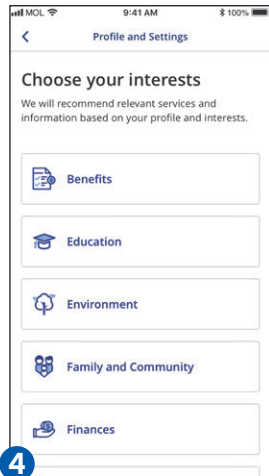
MOL 9:41 AM 100%

<

Profile and Settings

Choose your interests

We will recommend relevant services and information based on your profile and interests.

Benefits

Education

Environment

Family and Community

Finances

4